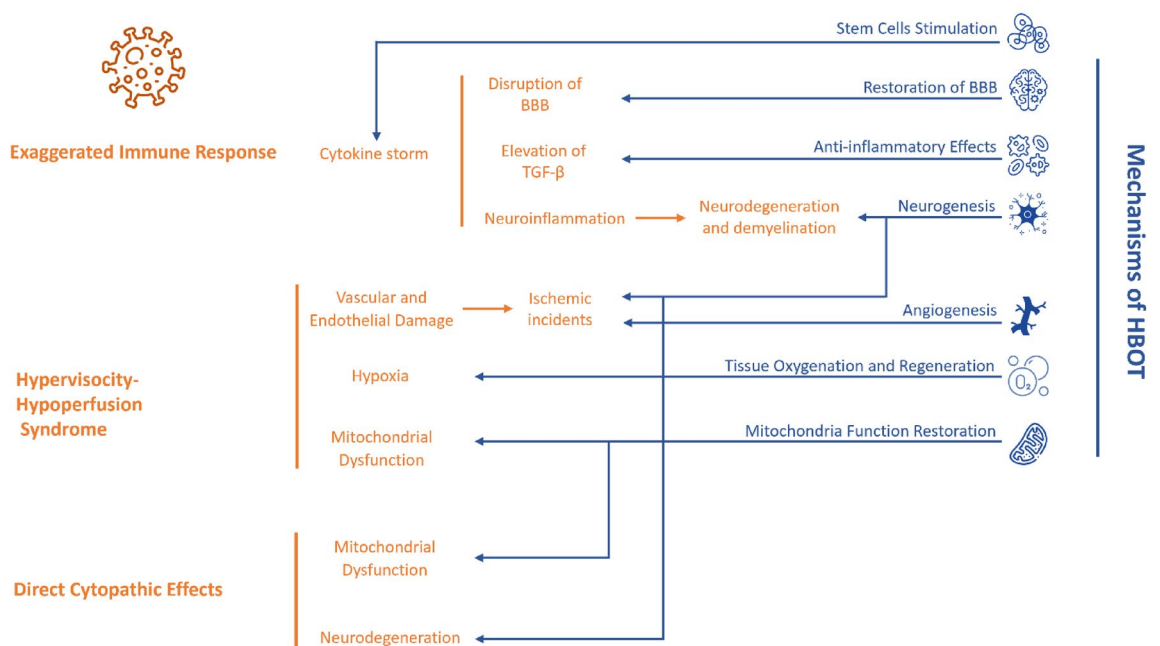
Stem Cells Stimulation

Restoration of BBB

Anti-inflammatory Effects

Neurogenesis

Angiogenesis

Tissue Oxygenation and Regeneration

$O_2$

Mitochondria Function Restoration

Mechanisms of HBOT

Exaggerated Immune Response

Cytokine storm

Disruption of BBB

Elevation of TGF-β

Neuroinflammation

Neurodegeneration and demyelination

Hypervisocity-Hypoperfusion Syndrome

Vascular and Endothelial Damage

Ischemic incidents

Hypoxia

Mitochondrial Dysfunction

Direct Cytopathic Effects

Mitochondrial Dysfunction

Neurodegeneration